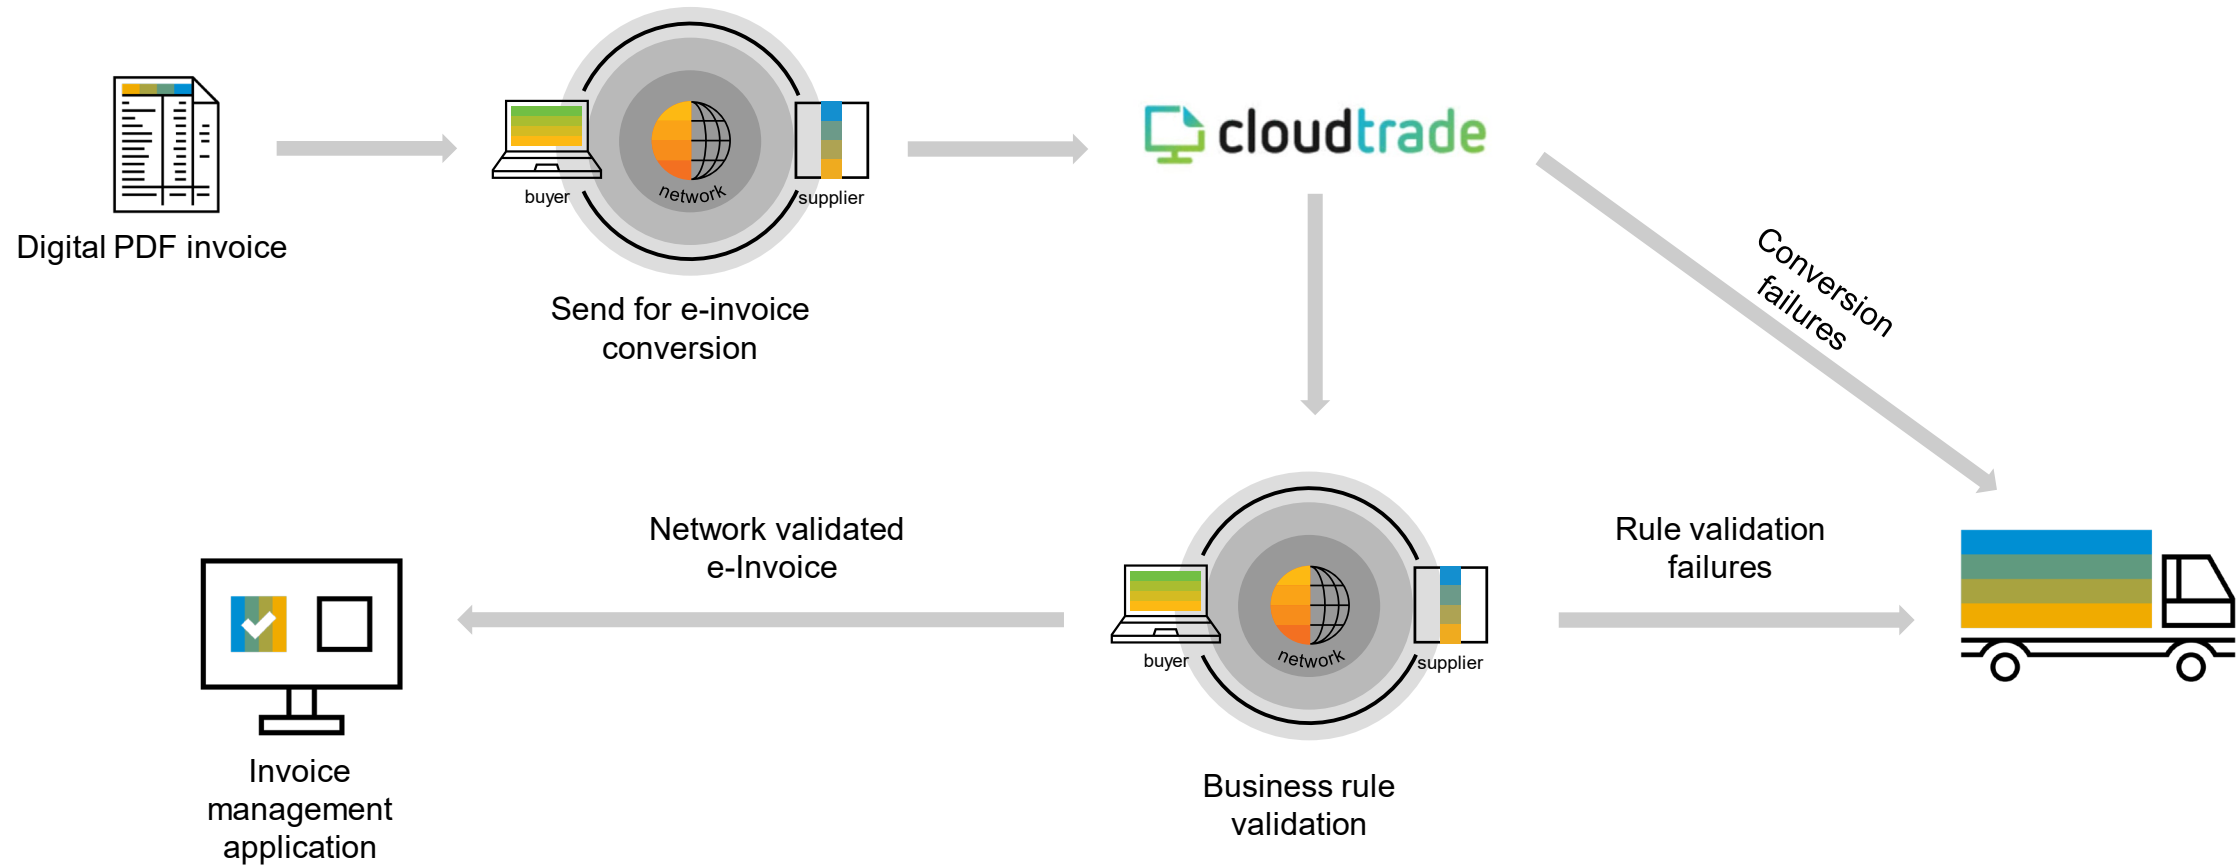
Digital PDF invoice

buyer

network

supplier

Send for e-invoice conversion

cloudtrade

Conversion failures

Network validated e-Invoice

buyer

network

supplier

Rule validation failures

Invoice management application

Business rule validation